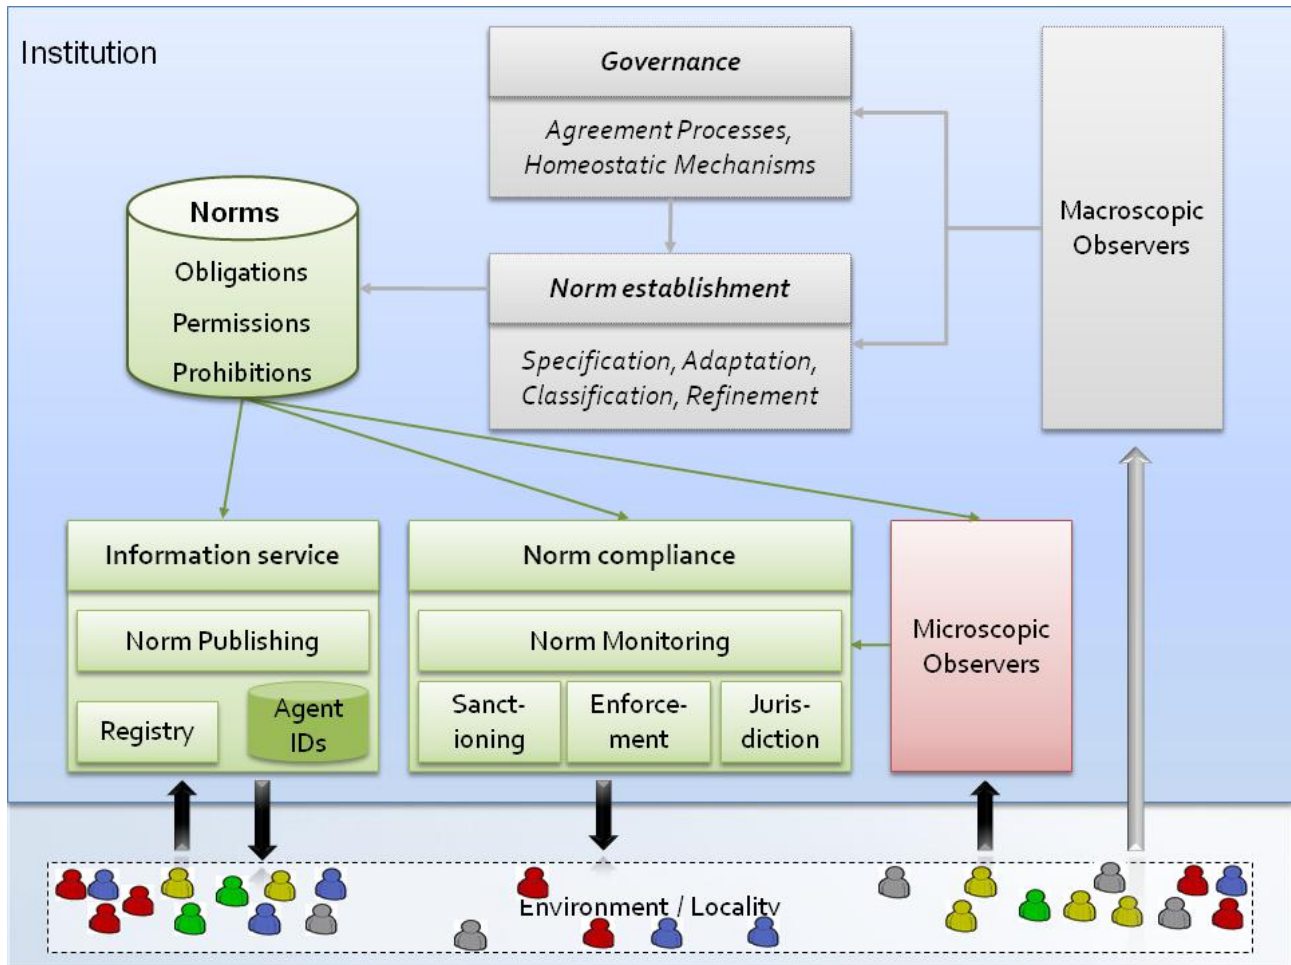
Institution

Governance

Agreement Processes, Homeostatic Mechanisms

Macroscopic Observers

Norms

Obligations

Permissions

Prohibitions

Norm establishment

Specification, Adaptation, Classification, Refinement

Information service

Norm Publishing

Registry

Agent IDs

Norm compliance

Norm Monitoring

Sanctioning

Enforcement

Jurisdiction

Microscopic Observers

Environment / Locality